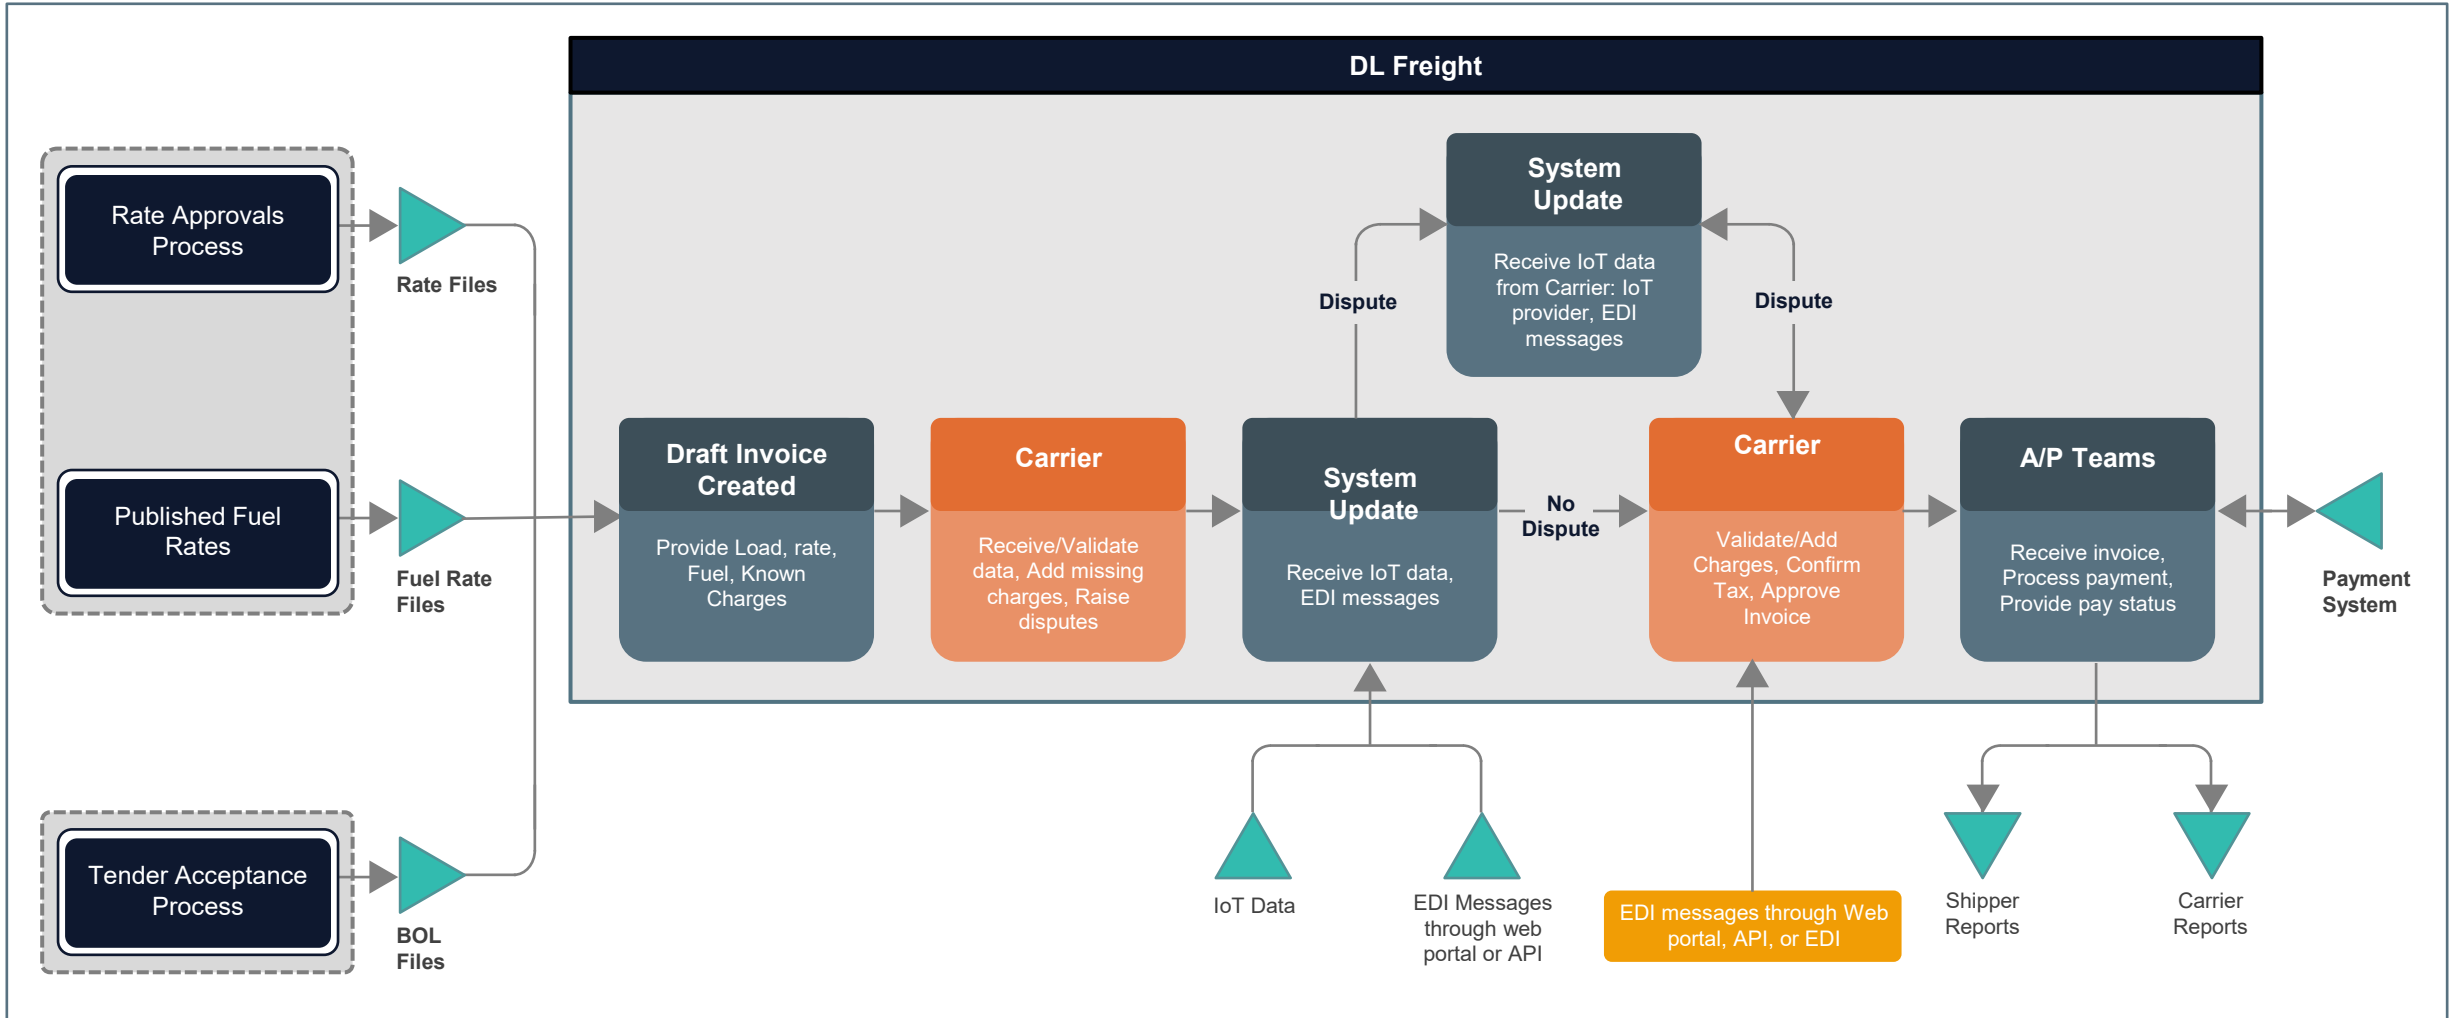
DL Freight

Rate Approvals Process

Rate Files

Published Fuel Rates

Fuel Rate Files

Tender Acceptance Process

BOL Files

System Update

Receive IoT data from Carrier: IoT provider, EDI messages

Dispute

Dispute

Draft Invoice Created

Provide Load, rate, Fuel, Known Charges

Carrier

Receive/Validate data, Add missing charges, Raise disputes

System Update

Receive IoT data, EDI messages

No Dispute

Carrier

Validate/Add Charges, Confirm Tax, Approve Invoice

A/P Teams

Receive invoice, Process payment, Provide pay status

Payment System

IoT Data

EDI Messages through web portal or API

EDI messages through Web portal, API, or EDI

Shipper Reports

Carrier Reports